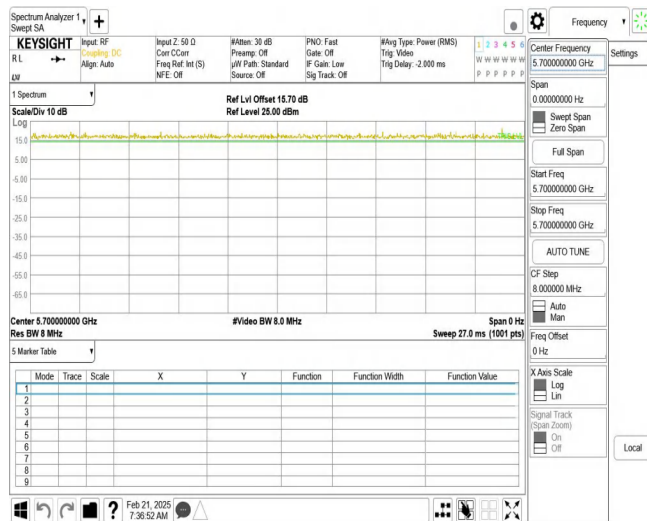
Spectrum Analyzer 1
Swept SA

Frequency

KEYSIGHT
RL
LXI

Input: RF
Coupling: DC
Align: Auto

Input Z: 50 Ω
Corr CCorr
Freq Ref: Int (S)
NFE: Off

#Atten: 30 dB
Preamp: Off
μW Path: Standard
Source: Off

PNO: Fast
Gate: Off
IF Gain: Low
Sig Track: Off

#Avg Type: Power (RMS)
Trig: Video
Trig Delay: -2.000 ms

1 2 3 4 5 6
W W W W W W
P P P P P P

Center Frequency
5.700000000 GHz

Settings

1 Spectrum

Ref Lvl Offset 15.70 dB
Ref Level 25.00 dBm

Scale/Div 10 dB
Log

15.0
5.00
-5.00
-15.0
-25.0
-35.0
-45.0
-55.0
-65.0

Center 5.700000000 GHz
Res BW 8 MHz

#Video BW 8.0 MHz

Span 0 Hz
Sweep 27.0 ms (1001 pts)

Span
0.00000000 Hz

Swept Span
Zero Span

Full Span

Start Freq
5.700000000 GHz

Stop Freq
5.700000000 GHz

AUTO TUNE

CF Step
8.000000 MHz
Auto
Man

Freq Offset
0 Hz

X Axis Scale
Log
Lin

Signal Track
(Span Zoom)
On
Off

Local

5 Marker Table

| | Mode | Trace | Scale | X | Y | Function | Function Width | Function Value |
|---|---|---|---|---|---|---|---|---|
| 1 | | | | | | | | |
| 2 | | | | | | | | |
| 3 | | | | | | | | |
| 4 | | | | | | | | |
| 5 | | | | | | | | |
| 6 | | | | | | | | |
| 7 | | | | | | | | |
| 8 | | | | | | | | |
| 9 | | | | | | | | |

Feb 21, 2025
7:36:52 AM